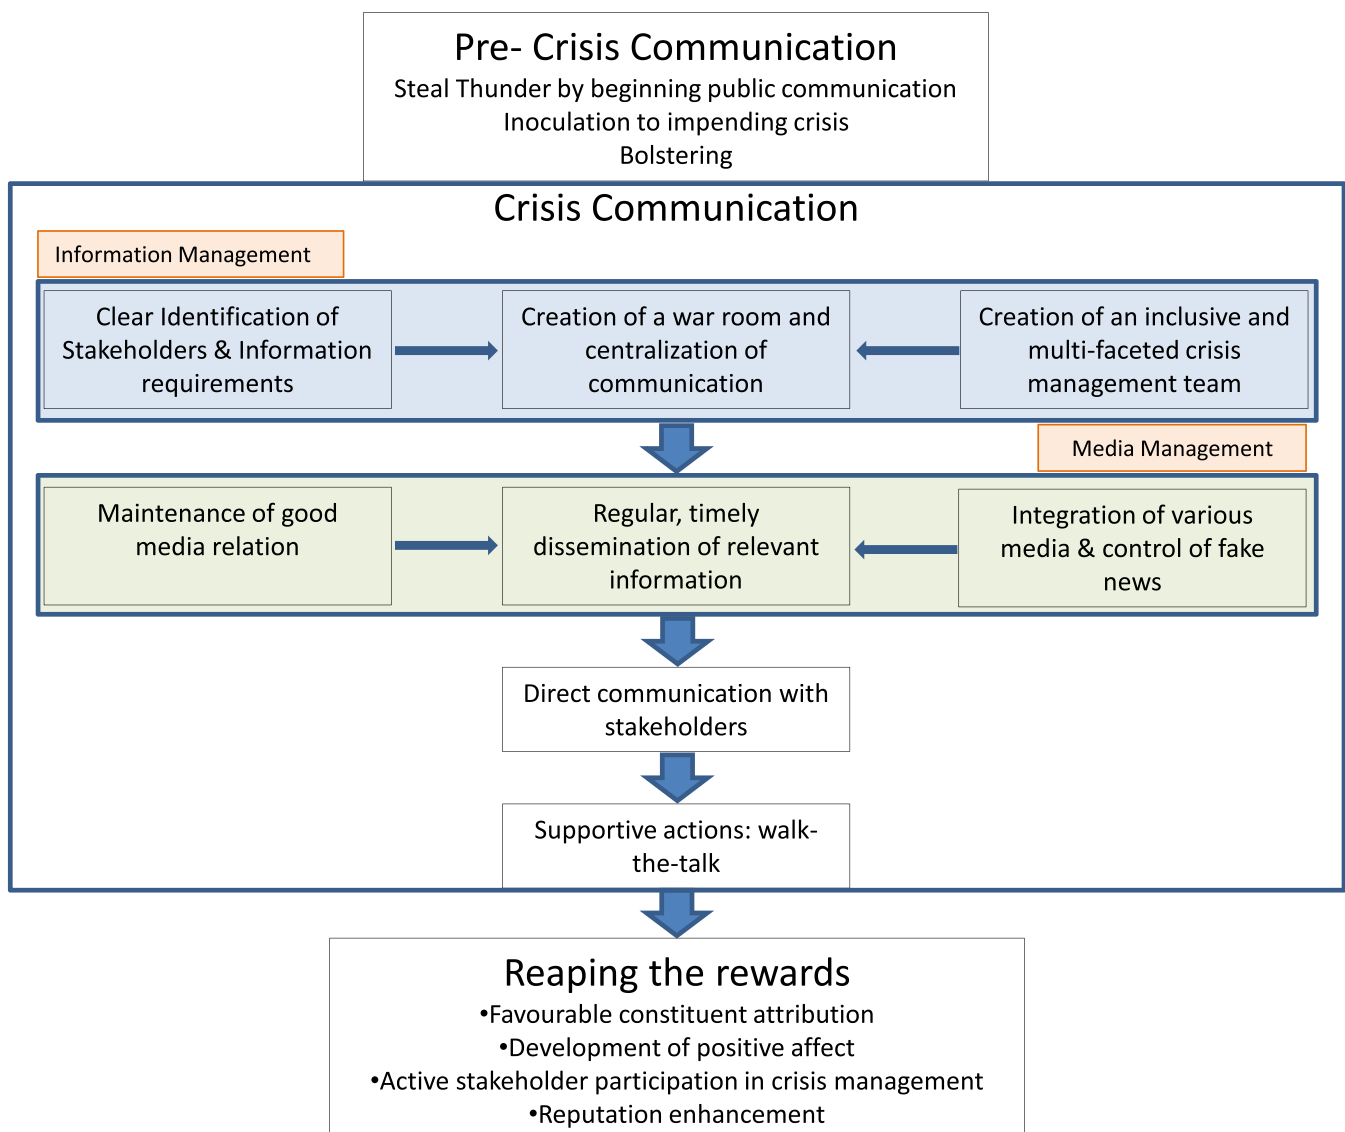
Pre- Crisis Communication
Steal Thunder by beginning public communication
Inoculation to impending crisis
Bolstering

Crisis Communication

Information Management

Clear Identification of Stakeholders & Information requirements

Creation of a war room and centralization of communication

Creation of an inclusive and multi-faceted crisis management team

Media Management

Maintenance of good media relation

Regular, timely dissemination of relevant information

Integration of various media & control of fake news

Direct communication with stakeholders

Supportive actions: walk-the-talk

Reaping the rewards
•Favourable constituent attribution
•Development of positive affect
•Active stakeholder participation in crisis management
•Reputation enhancement